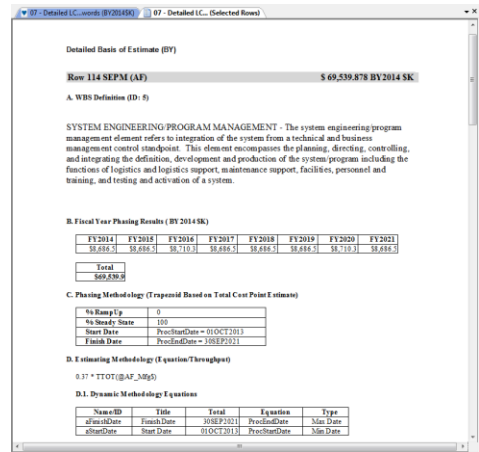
07 - Detailed LC...words (BY2014$K)
07 - Detailed LC... (Selected Rows)

Detailed Basis of Estimate (BY)

Row 114 SEPM (AF) $ 69,539.878 BY2014 $K

A. WBS Definition (ID: 5)

SYSTEM ENGINEERING/PROGRAM MANAGEMENT - The system engineering/program management element refers to integration of the system from a technical and business management control standpoint. This element encompasses the planning, directing, controlling, and integrating the definition, development and production of the system/program including the functions of logistics and logistics support, maintenance support, facilities, personnel and training, and testing and activation of a system.

B. Fiscal Year Phasing Results ( BY 2014 $K)

| FY2014 | FY2015 | FY2016 | FY2017 | FY2018 | FY2019 | FY2020 | FY2021 |
|---|---|---|---|---|---|---|---|
| $8,686.5 | $8,686.5 | $8,710.3 | $8,686.5 | $8,686.5 | $8,686.5 | $8,710.3 | $8,686.5 |

| Total |
|---|
| $69,539.9 |

C. Phasing Methodology (Trapezoid Based on Total Cost Point Estimate)

| % Ramp Up | 0 |
|---|---|
| % Steady State | 100 |
| Start Date | ProcStartDate = 01OCT2013 |
| Finish Date | ProcEndDate = 30SEP2021 |

D. Estimating Methodology (Equation/Throughput)

0.37 * TTOT(@AF_MfgS)

D.1. Dynamic Methodology Equations

| Name/ID | Title | Total | Equation | Type |
|---|---|---|---|---|
| aFinishDate | Finish Date | 30SEP2021 | ProcEndDate | Max Date |
| aStartDate | Start Date | 01OCT2013 | ProcStartDate | Min Date |